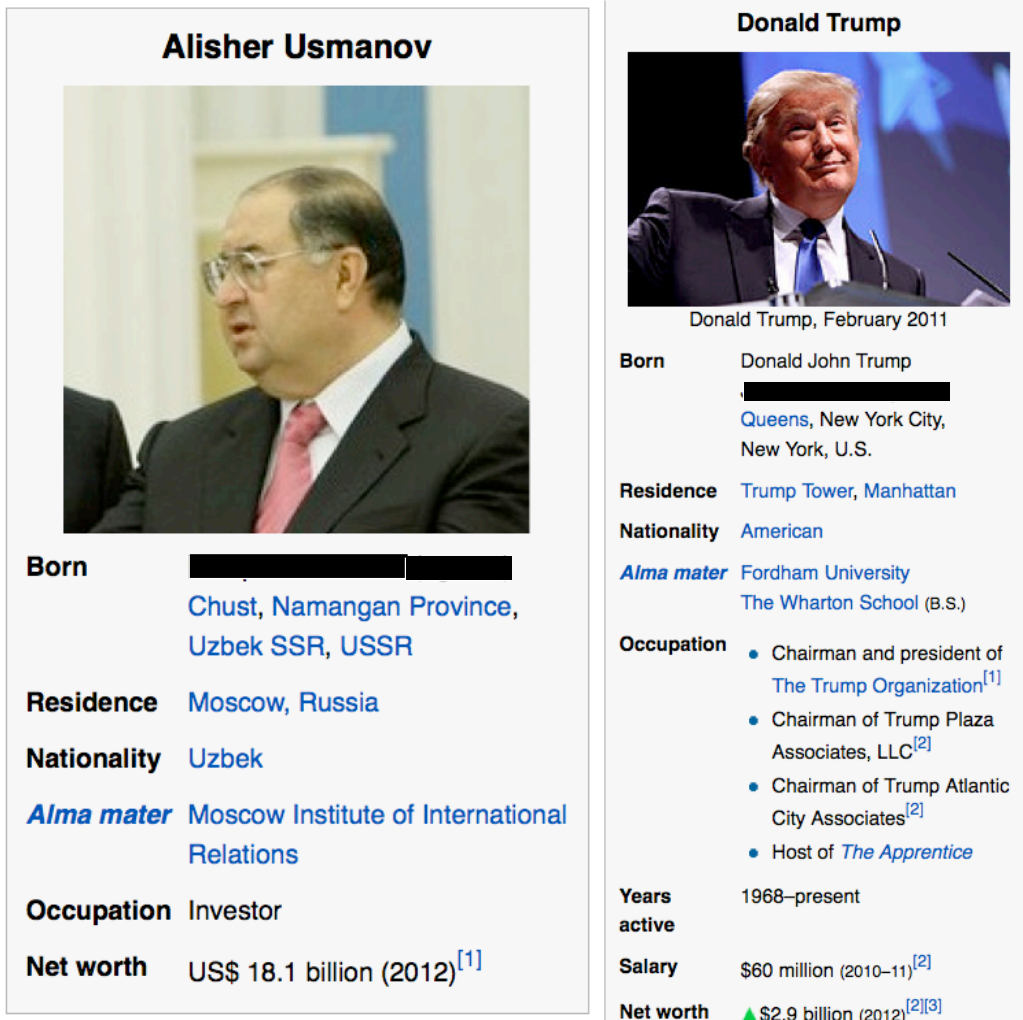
Alisher Usmanov

| | |
|---|---|
| Born | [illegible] Chust, Namangan Province, Uzbek SSR, USSR |
| Residence | Moscow, Russia |
| Nationality | Uzbek |
| Alma mater | Moscow Institute of International Relations |
| Occupation | Investor |
| Net worth | US$ 18.1 billion (2012)$^{[1]}$ |

Donald Trump

Donald Trump, February 2011

| | |
|---|---|
| Born | Donald John Trump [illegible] Queens, New York City, New York, U.S. |
| Residence | Trump Tower, Manhattan |
| Nationality | American |
| Alma mater | Fordham University The Wharton School (B.S.) |
| Occupation | • Chairman and president of The Trump Organization$^{[1]}$ • Chairman of Trump Plaza Associates, LLC$^{[2]}$ • Chairman of Trump Atlantic City Associates$^{[2]}$ • Host of The Apprentice |
| Years active | 1968–present |
| Salary | \$60 million (2010–11)$^{[2]}$ |
| Net worth | ▲\$2.9 billion (2012)$^{[2][3]}$ |